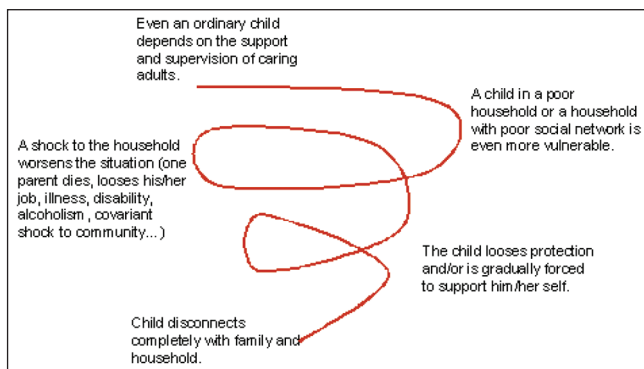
Even an ordinary child depends on the support and supervision of caring adults.

A child in a poor household or a household with poor social network is even more vulnerable.

A shock to the household worsens the situation (one parent dies, looses his/her job, illness, disability, alcoholism , covariant shock to community... )

The child looses protection and/or is gradually forced to support him/her self.

Child disconnects completely with family and household.